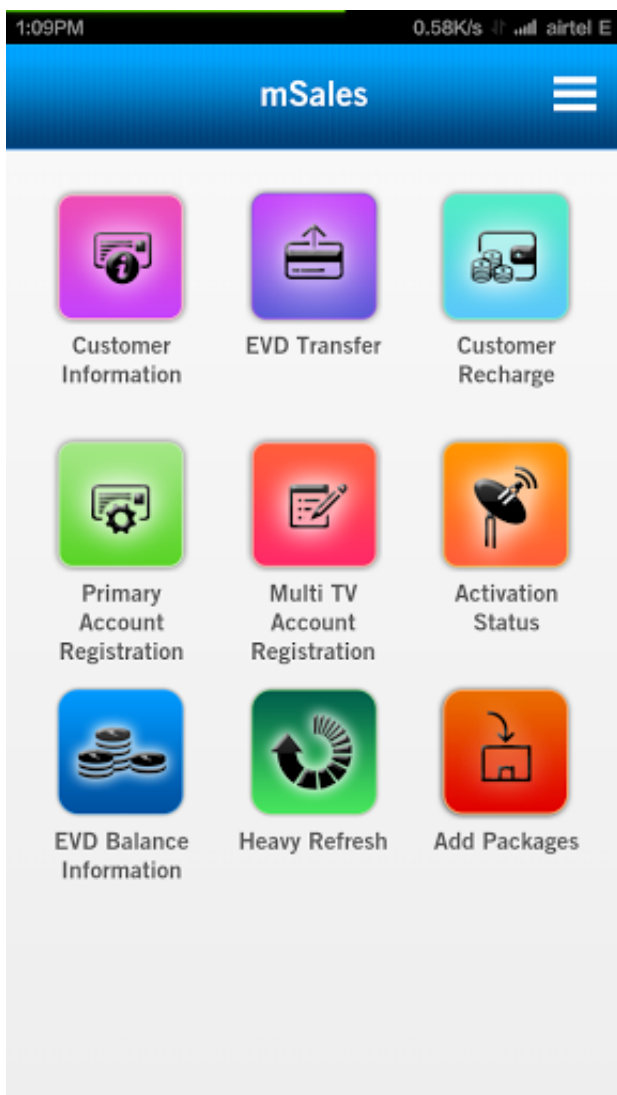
1:09PM 0.58K/s airtel E

mSales

Customer Information

EVD Transfer

Customer Recharge

Primary Account Registration

Multi TV Account Registration

Activation Status

EVD Balance Information

Heavy Refresh

Add Packages